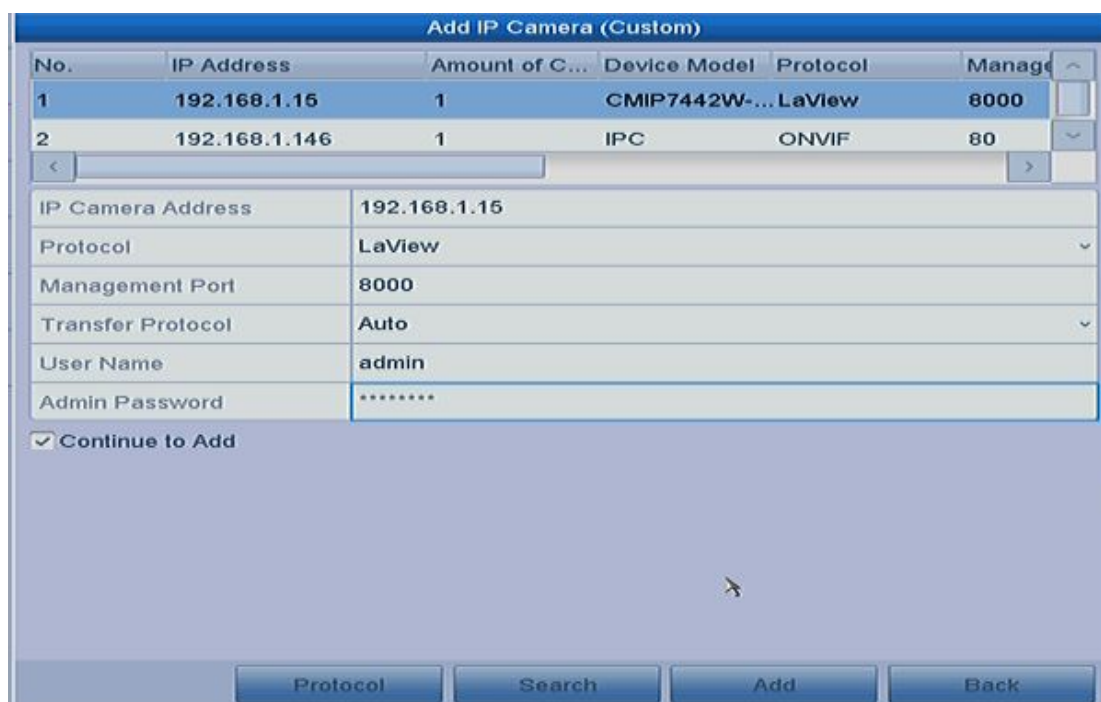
Add IP Camera (Custom)

| No. | IP Address | Amount of C... | Device Model | Protocol | Manage |
|---|---|---|---|---|---|
| 1 | 192.168.1.15 | 1 | CMIP7442W-... | LaView | 8000 |
| 2 | 192.168.1.146 | 1 | IPC | ONVIF | 80 |

| | |
|---|---|
| IP Camera Address | 192.168.1.15 |
| Protocol | LaView |
| Management Port | 8000 |
| Transfer Protocol | Auto |
| User Name | admin |
| Admin Password | ******** |

Continue to Add

Protocol Search Add Back